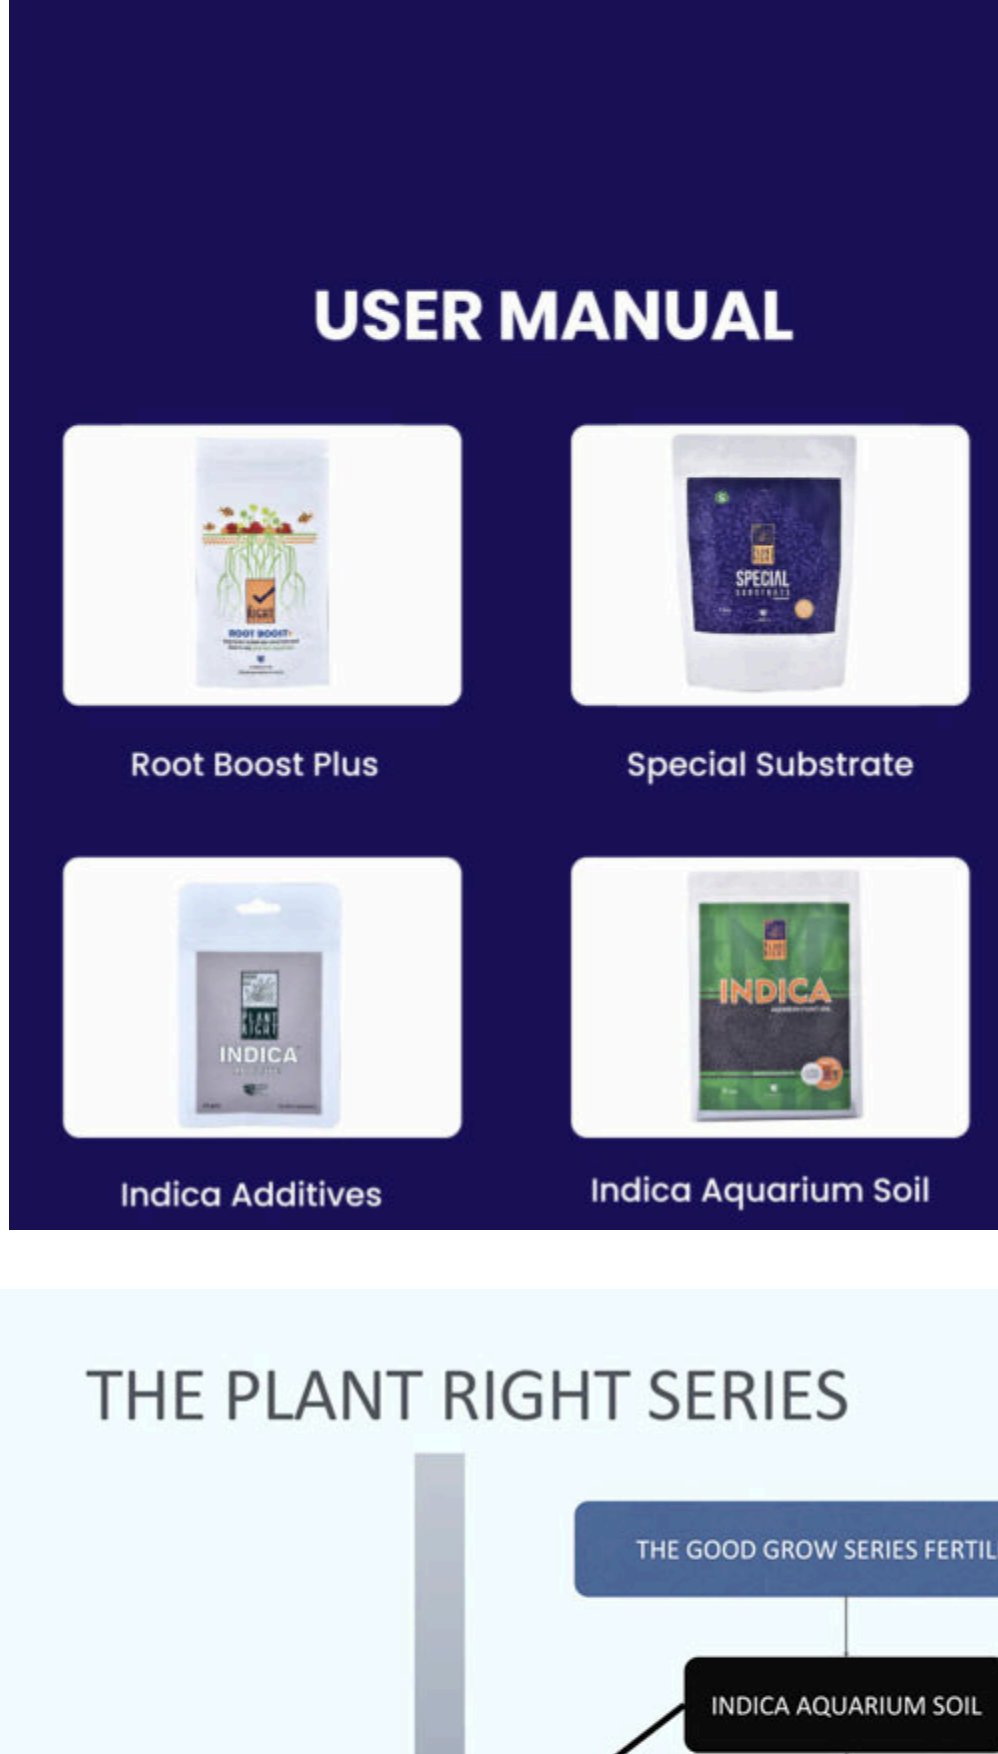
USER MANUAL

ROOT BOOST+

Root Boost Plus

SPECIAL SUBSTRATE

Special Substrate

INDICA

Indica Additives

INDICA

Indica Aquarium Soil

THE PLANT RIGHT SERIES

THE GOOD GROW SERIES FERTIL

INDICA AQUARIUM SOIL